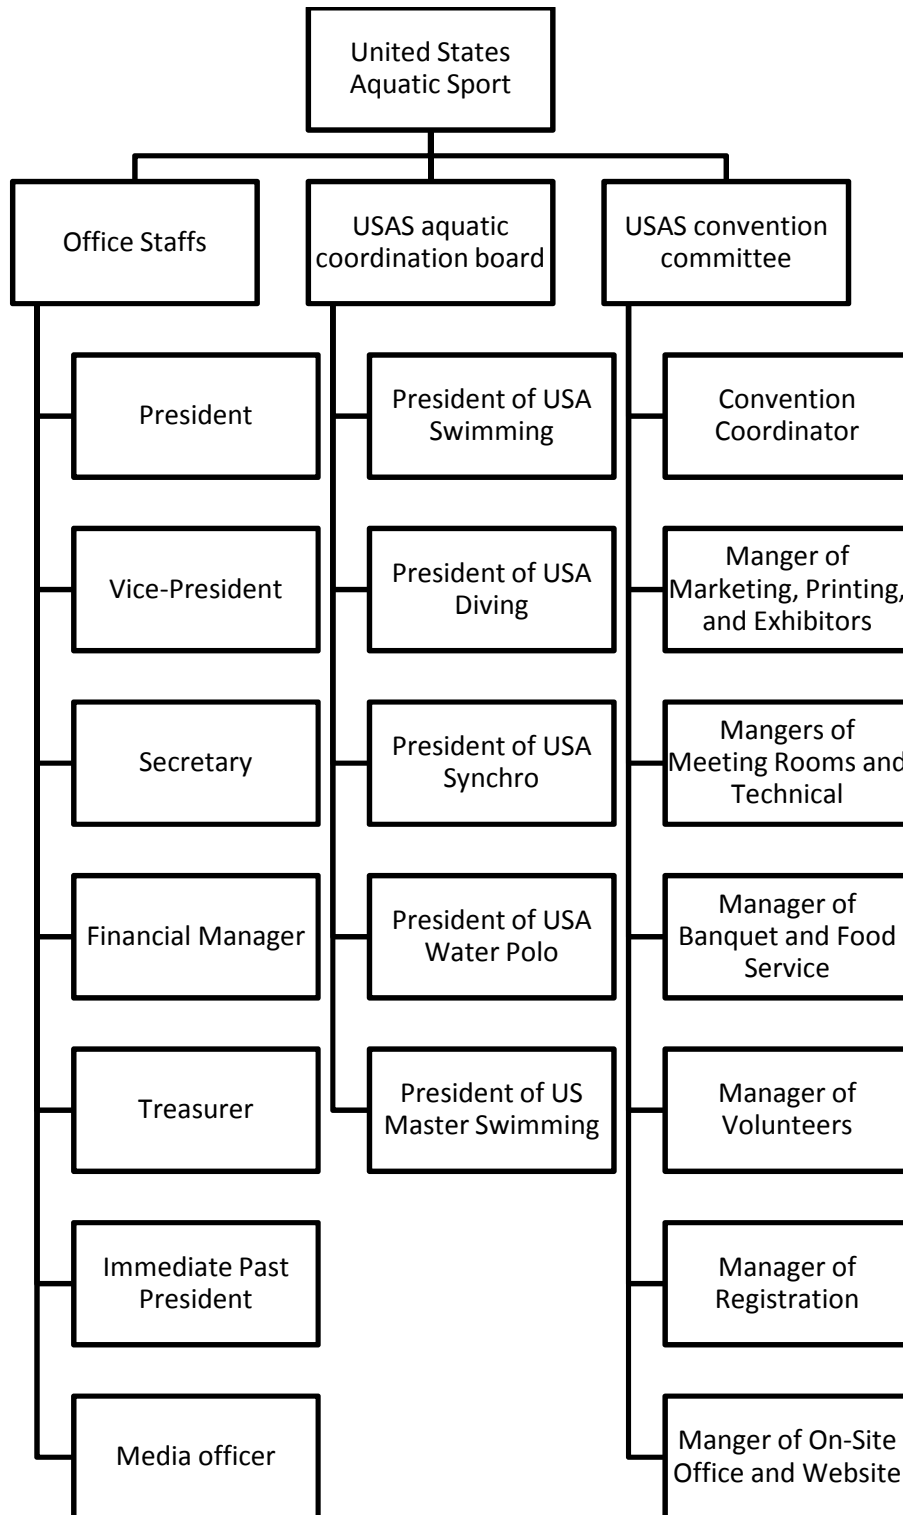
United States Aquatic Sport

Office Staffs

President

Vice-President

Secretary

Financial Manager

Treasurer

Immediate Past President

Media officer

USAS aquatic coordination board

President of USA Swimming

President of USA Diving

President of USA Synchro

President of USA Water Polo

President of US Master Swimming

USAS convention committee

Convention Coordinator

Manger of Marketing, Printing, and Exhibitors

Mangers of Meeting Rooms and Technical

Manager of Banquet and Food Service

Manager of Volunteers

Manager of Registration

Manger of On-Site Office and Website